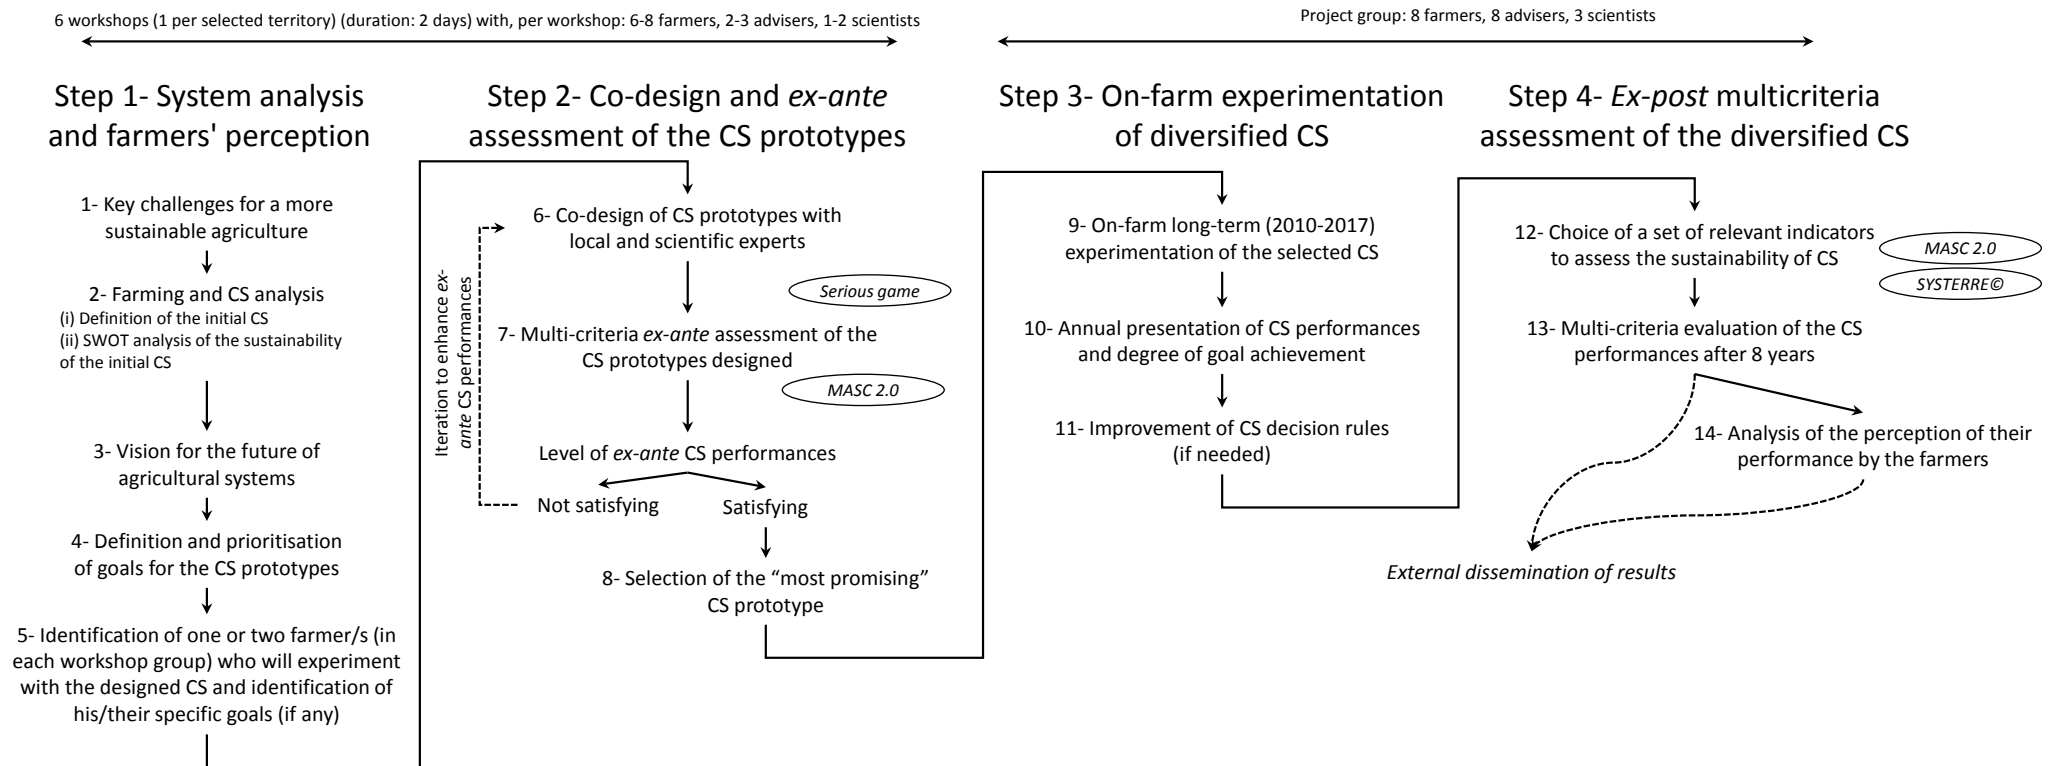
6 workshops (1 per selected territory) (duration: 2 days) with, per workshop: 6-8 farmers, 2-3 advisers, 1-2 scientists

Project group: 8 farmers, 8 advisers, 3 scientists

Step 1- System analysis and farmers' perception

1- Key challenges for a more sustainable agriculture

2- Farming and CS analysis
(i) Definition of the initial CS
(ii) SWOT analysis of the sustainability of the initial CS

3- Vision for the future of agricultural systems

4- Definition and prioritisation of goals for the CS prototypes

5- Identification of one or two farmer/s (in each workshop group) who will experiment with the designed CS and identification of his/their specific goals (if any)

Step 2- Co-design and *ex-ante* assessment of the CS prototypes

Iteration to enhance *ex-ante* CS performances

6- Co-design of CS prototypes with local and scientific experts

Serious game

7- Multi-criteria *ex-ante* assessment of the CS prototypes designed

MASC 2.0

Level of *ex-ante* CS performances

Not satisfying

Satisfying

8- Selection of the "most promising" CS prototype

Step 3- On-farm experimentation of diversified CS

9- On-farm long-term (2010-2017) experimentation of the selected CS

10- Annual presentation of CS performances and degree of goal achievement

11- Improvement of CS decision rules (if needed)

Step 4- *Ex-post* multicriteria assessment of the diversified CS

12- Choice of a set of relevant indicators to assess the sustainability of CS

MASC 2.0

SYSTERRE©

13- Multi-criteria evaluation of the CS performances after 8 years

14- Analysis of the perception of their performance by the farmers

*External dissemination of results*